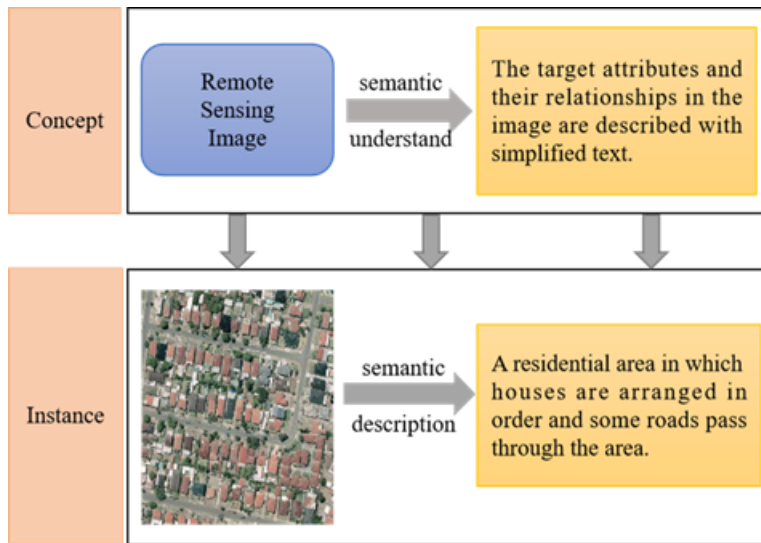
Concept

Remote Sensing Image

semantic understand

The target attributes and their relationships in the image are described with simplified text.

Instance

semantic description

A residential area in which houses are arranged in order and some roads pass through the area.